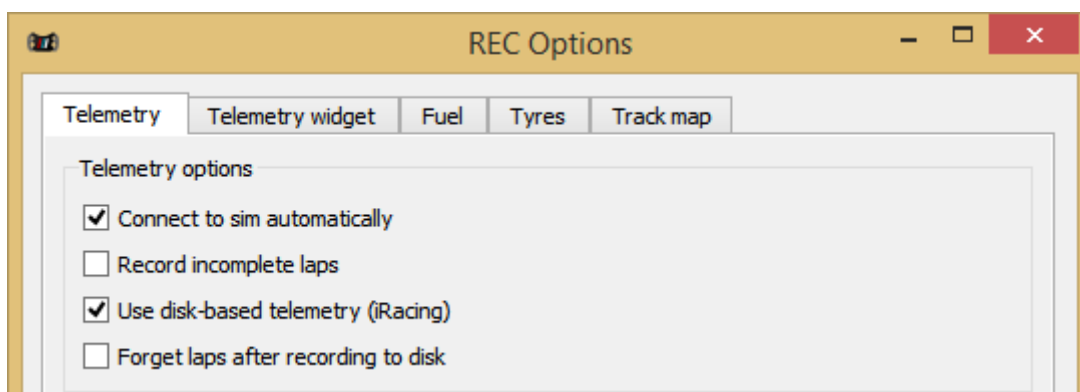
REC Options

Telemetry | Telemetry widget | Fuel | Tyres | Track map

Telemetry options

☑ Connect to sim automatically

☐ Record incomplete laps

☑ Use disk-based telemetry (iRacing)

☐ Forget laps after recording to disk